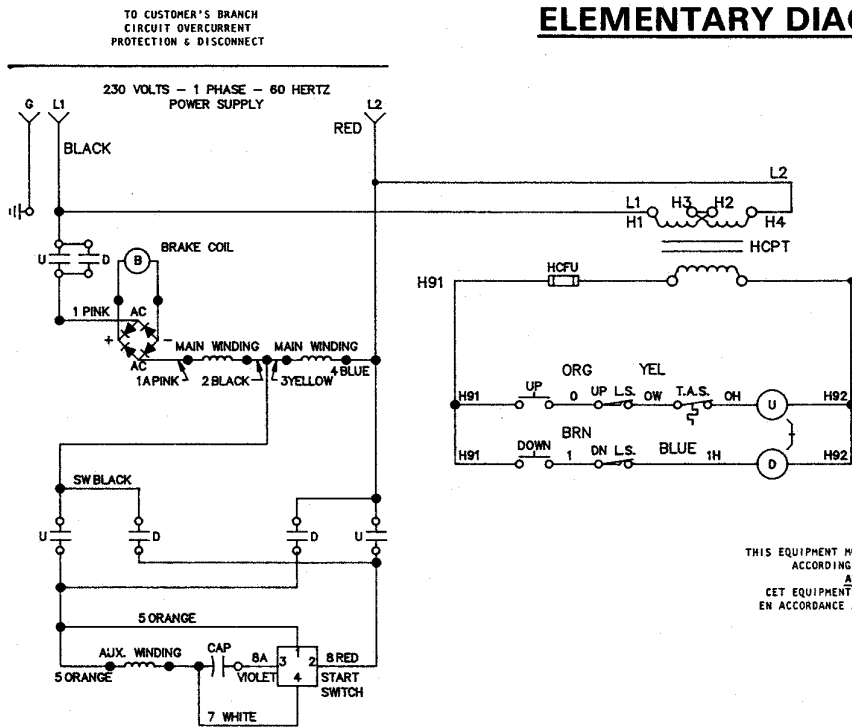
TO CUSTOMER'S BRANCH CIRCUIT OVERCURRENT PROTECTION & DISCONNECT

ELEMENTARY DIA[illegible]

230 VOLTS – 1 PHASE – 60 HERTZ POWER SUPPLY

G L1 L2

BLACK

RED

L2

L1 H3 H2

H1 H4

HCPT

U D

B BRAKE COIL

H91 HCFU

1 PINK AC

+ – MAIN WINDING MAIN WINDING

AC

1A PINK 2 BLACK 3 YELLOW 4 BLUE

ORG YEL

H91 UP 0 UP L.S. OW T.A.S. OH U H92

BRN

H91 DOWN 1 DN L.S. BLUE 1H D H92

SW BLACK

U D D U

THIS EQUIPMENT M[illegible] ACCORDING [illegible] A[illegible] CET EQUIPMENT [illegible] EN ACCORDANCE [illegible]

5 ORANGE

AUX. WINDING CAP 6A 3 1 2 8 RED

5 ORANGE VIOLET 4 START SWITCH

7 WHITE